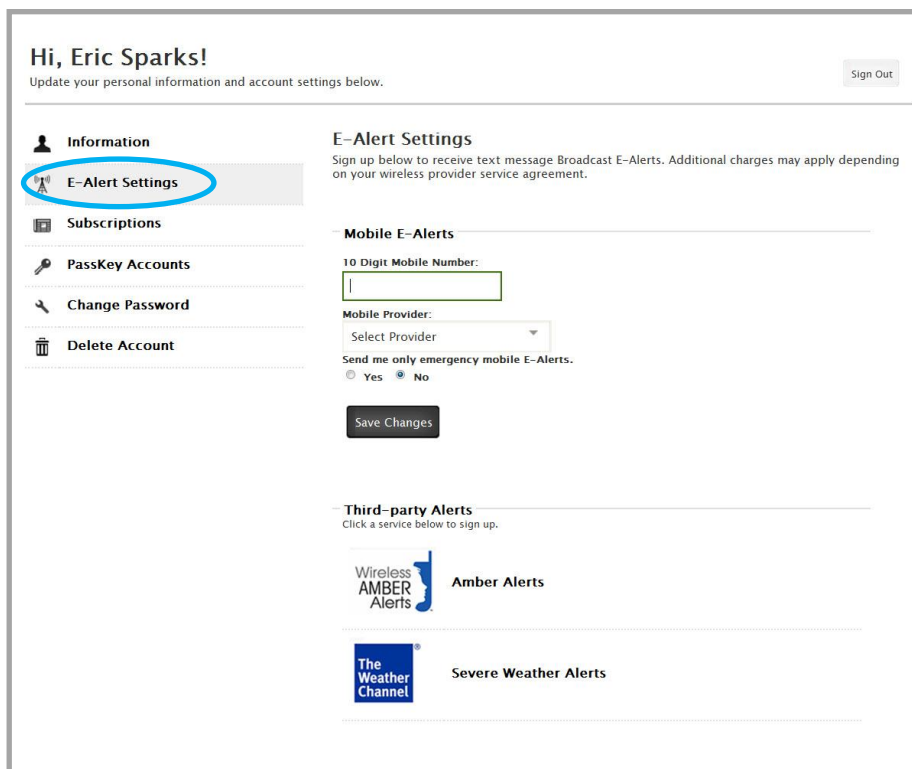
Hi, Eric Sparks!
Update your personal information and account settings below.

Sign Out

Information
E-Alert Settings
Subscriptions
PassKey Accounts
Change Password
Delete Account

E-Alert Settings
Sign up below to receive text message Broadcast E-Alerts. Additional charges may apply depending on your wireless provider service agreement.

Mobile E-Alerts
10 Digit Mobile Number:
Mobile Provider:
Select Provider
Send me only emergency mobile E-Alerts.
Yes No

Save Changes

Third-party Alerts
Click a service below to sign up.

Wireless AMBER Alerts
Amber Alerts

The Weather Channel
Severe Weather Alerts